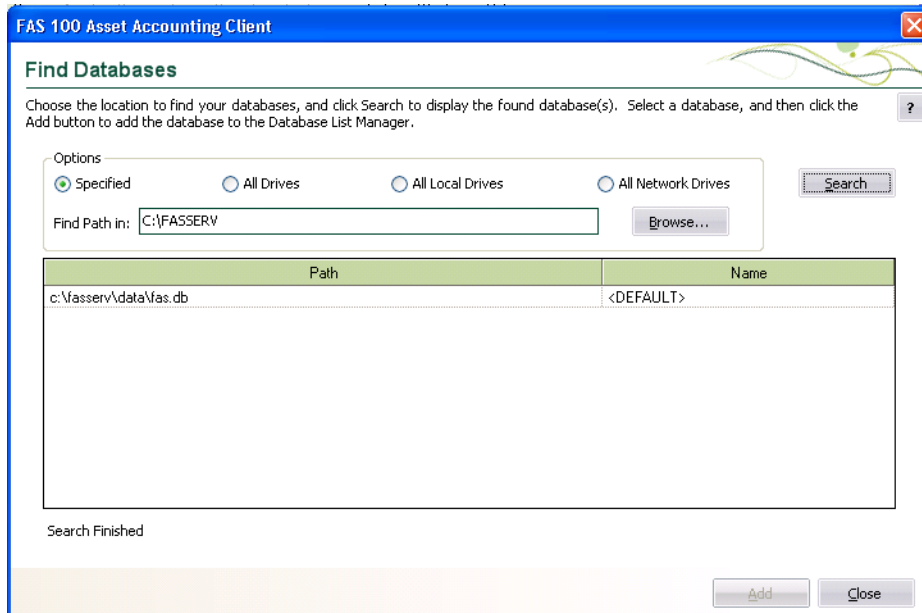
FAS 100 Asset Accounting Client

Find Databases

Choose the location to find your databases, and click Search to display the found database(s). Select a database, and then click the Add button to add the database to the Database List Manager.

?

Options

Specified

All Drives

All Local Drives

All Network Drives

Search

Find Path in: C:\FASSERV

Browse...

| Path | Name |
|---|---|
| c:\fasserv\data\fas.db | <DEFAULT> |

Search Finished

Add

Close